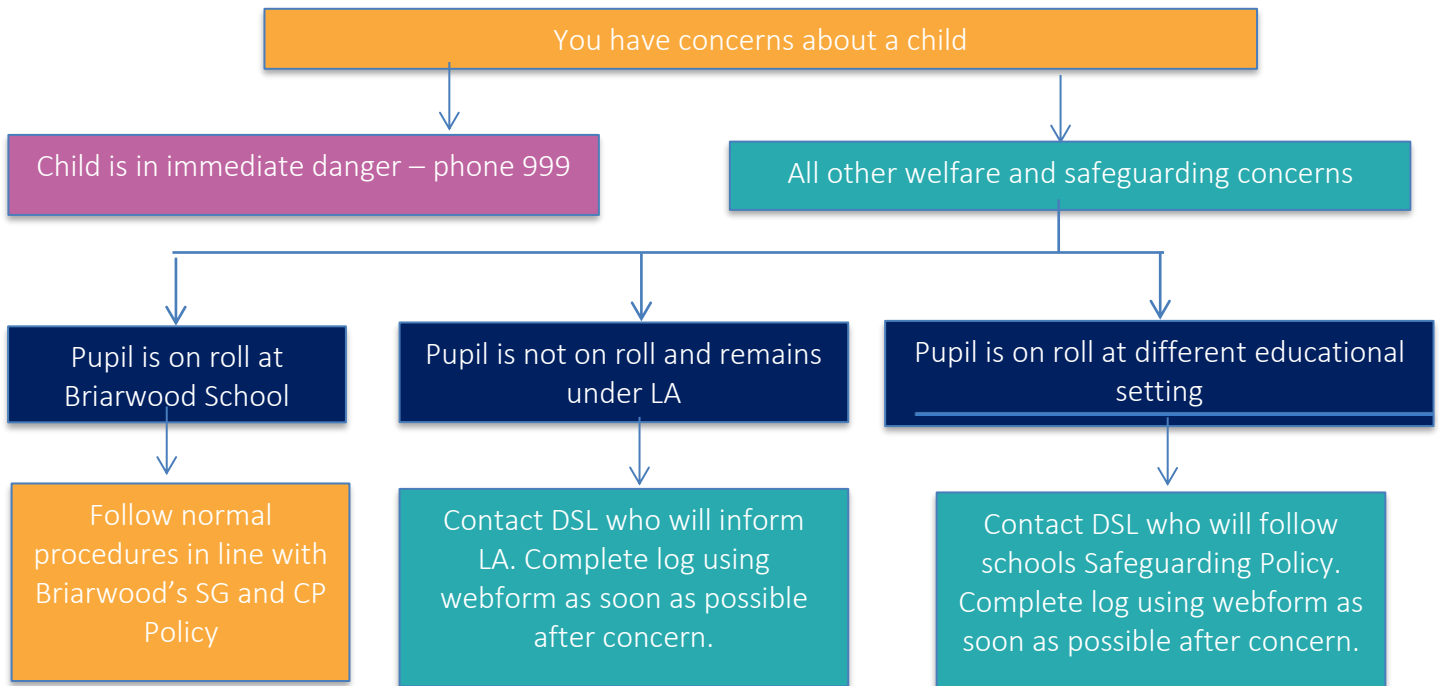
You have concerns about a child

Child is in immediate danger – phone 999

All other welfare and safeguarding concerns

Pupil is on roll at Briarwood School

Pupil is not on roll and remains under LA

Pupil is on roll at different educational setting

Follow normal procedures in line with Briarwood's SG and CP Policy

Contact DSL who will inform LA. Complete log using webform as soon as possible after concern.

Contact DSL who will follow schools Safeguarding Policy. Complete log using webform as soon as possible after concern.